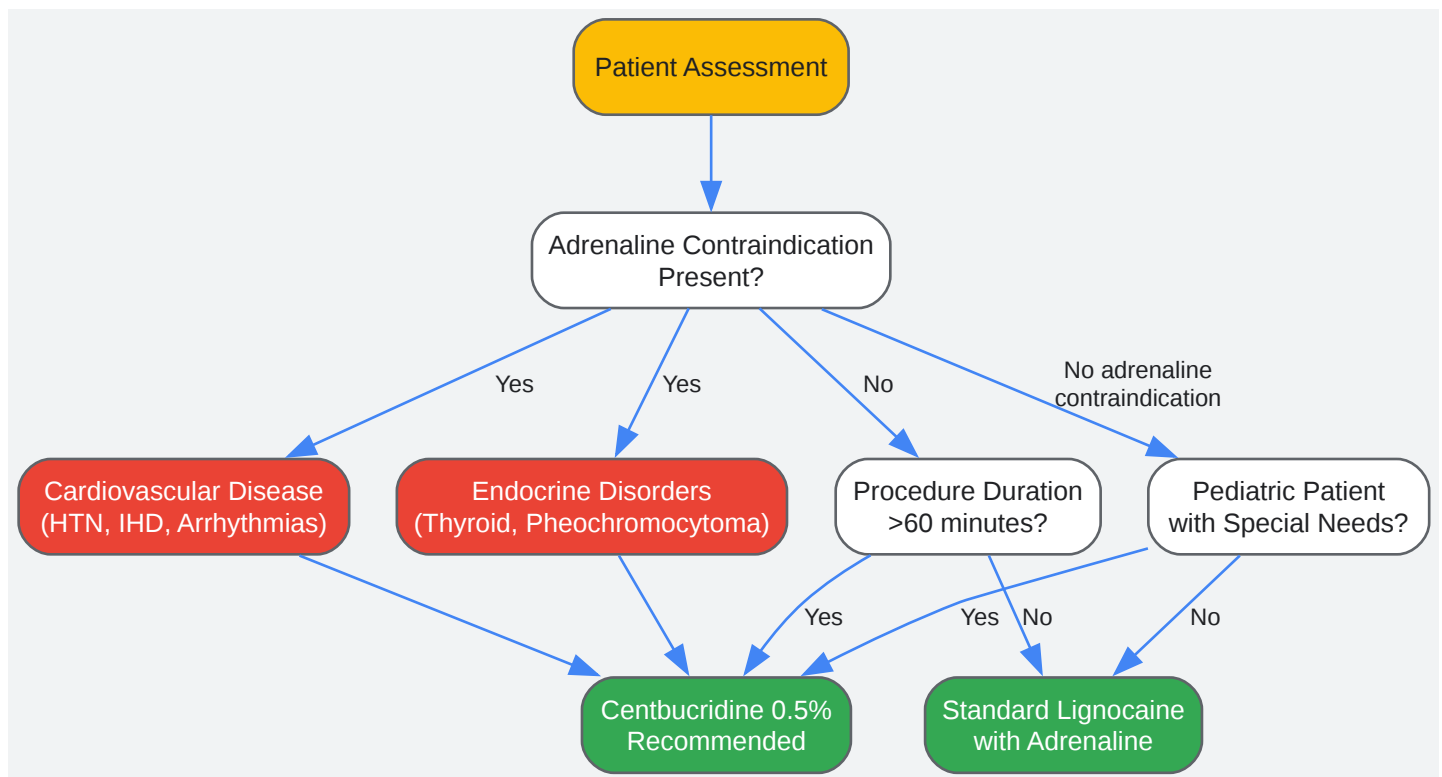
Patient Assessment

Adrenaline Contraindication Present?

Yes

Yes

No

No adrenaline contraindication

Cardiovascular Disease (HTN, IHD, Arrhythmias)

Endocrine Disorders (Thyroid, Pheochromocytoma)

Procedure Duration >60 minutes?

Pediatric Patient with Special Needs?

Yes

Yes

No

No

Centbucridine 0.5% Recommended

Standard Lignocaine with Adrenaline